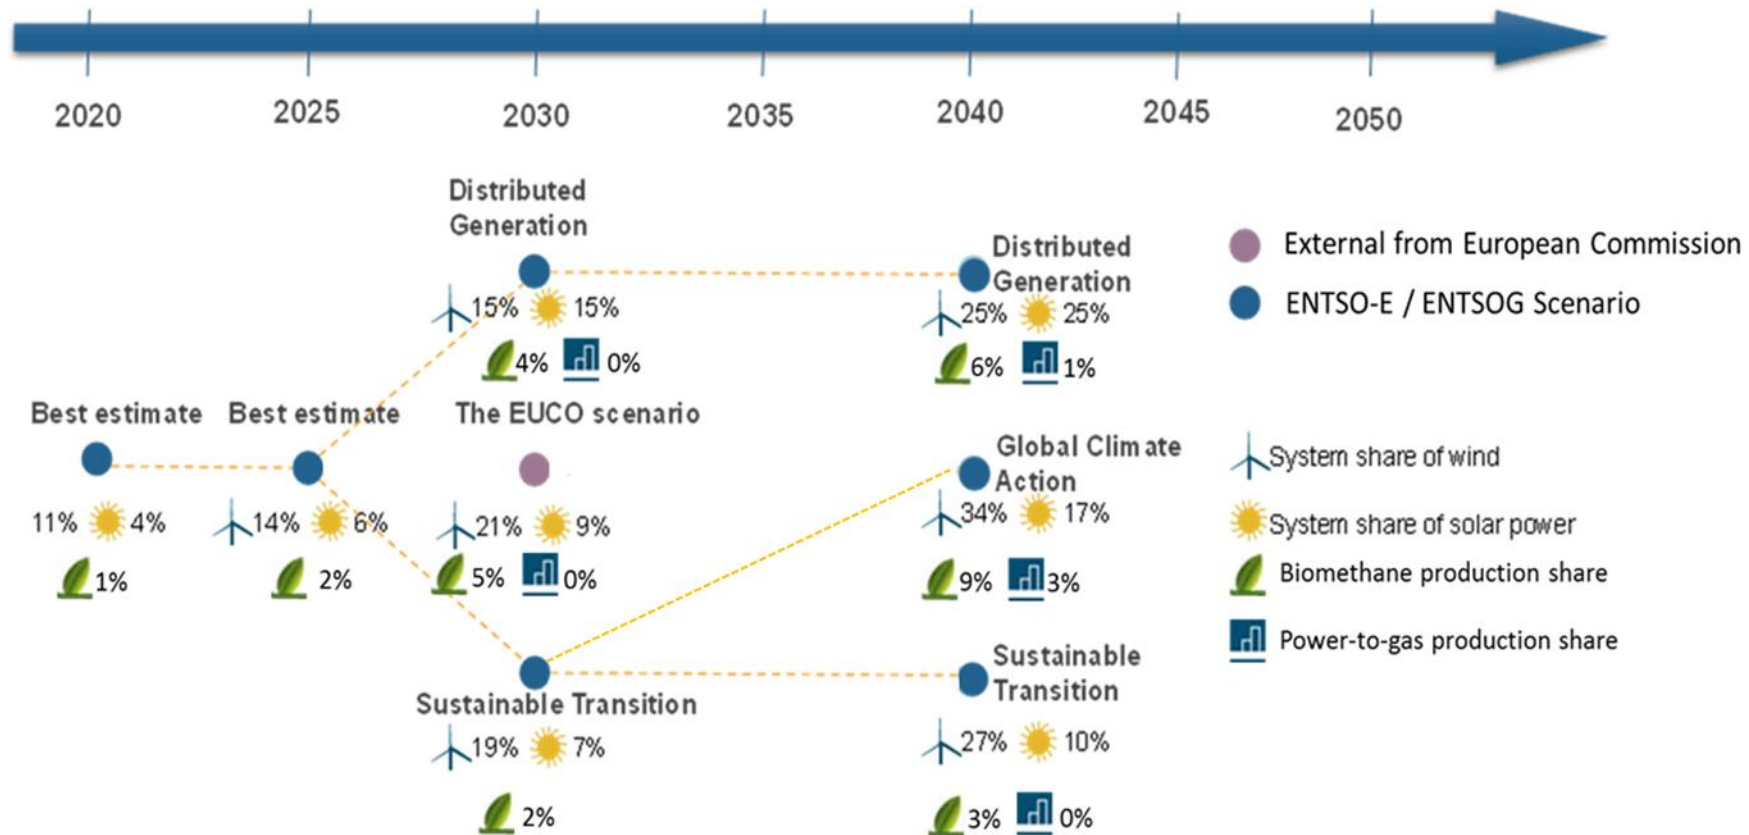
2020 2025 2030 2035 2040 2045 2050

Distributed Generation
15% 15%
4% 0%

Distributed Generation
25% 25%
6% 1%

External from European Commission
ENTSO-E / ENTSOG Scenario

Best estimate
11% 4%
1%

Best estimate
14% 6%
2%

The EUCO scenario
21% 9%
5% 0%

Global Clim ate Action
34% 17%
9% 3%

System share of wind
System share of solar power
Biomethane production share
Power-to-gas production share

Sustainable Transition
19% 7%
2%

Sustainable Transition
27% 10%
3% 0%